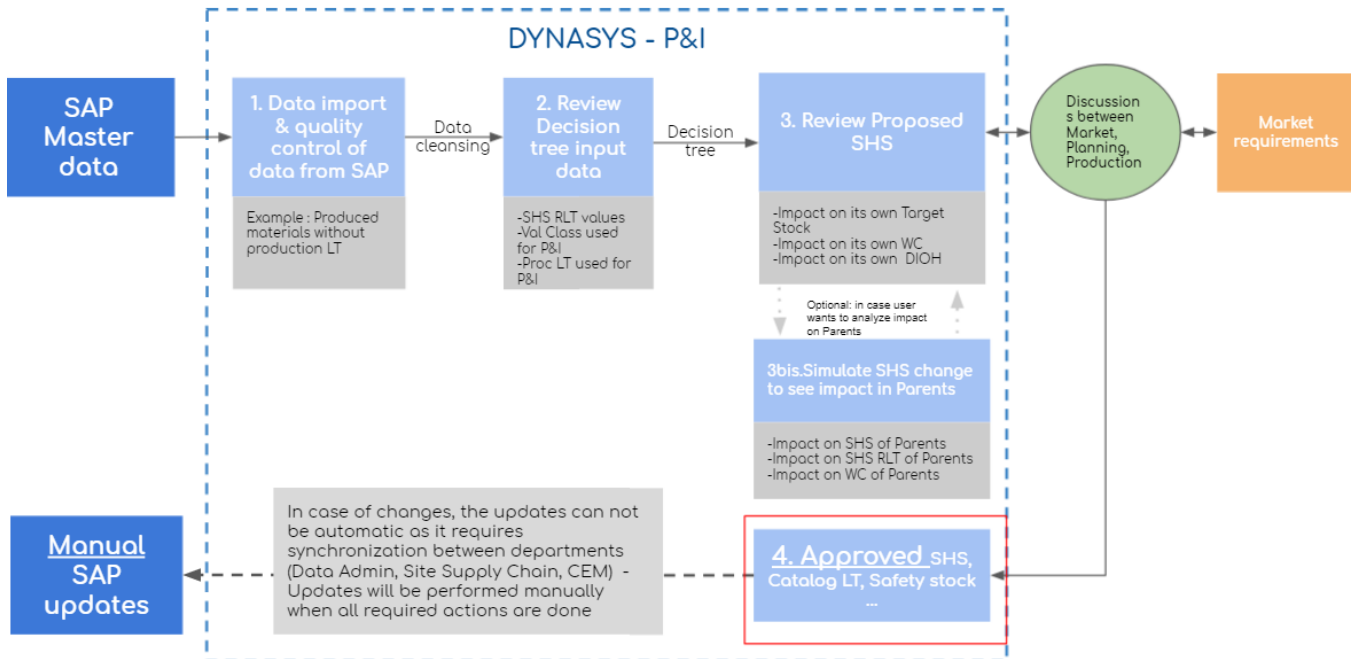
DYNASYS - P&I

SAP Master data

1. Data import & quality control of data from SAP

Example : Produced materials without production LT

Data cleansing

2. Review Decision tree input data

-SHS RLT values
-Val Class used for P&I
-Proc LT used for P&I

Decision tree

3. Review Proposed SHS

-Impact on its own Target Stock
-Impact on its own WC
-Impact on its own DIOH

Discussions between Market, Planning, Production

Market requirements

Optional: in case user wants to analyze impact on Parents

3bis.Simulate SHS change to see impact in Parents

-Impact on SHS of Parents
-Impact on SHS RLT of Parents
-Impact on WC of Parents

Manual SAP updates

In case of changes, the updates can not be automatic as it requires synchronization between departments (Data Admin, Site Supply Chain, CEM) - Updates will be performed manually when all required actions are done

4. Approved SHS, Catalog LT, Safety stock ...